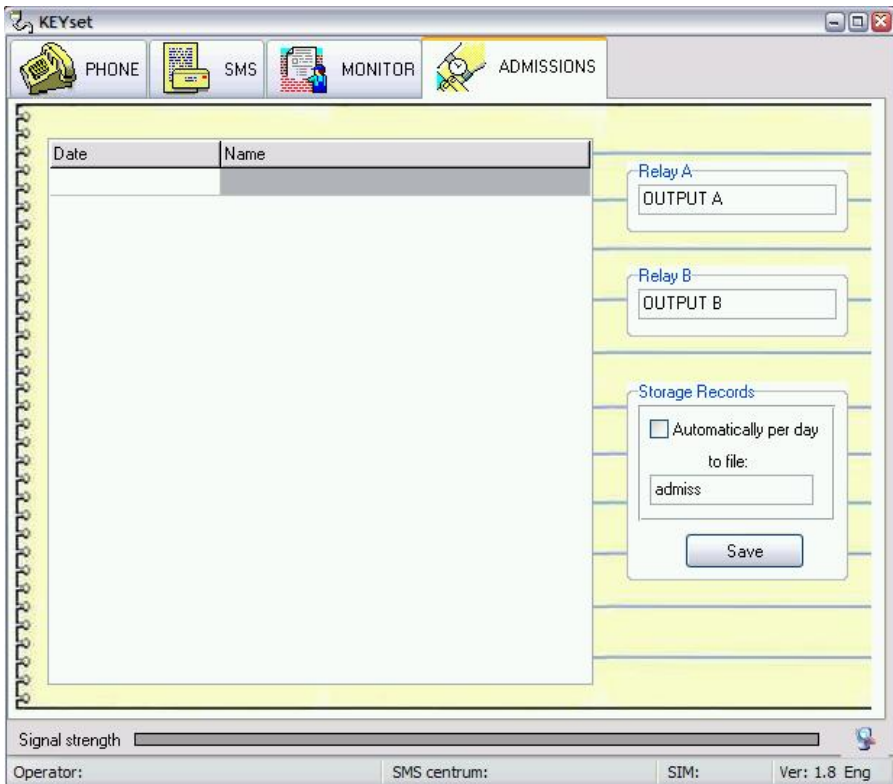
KEYset

PHONE

SMS

MONITOR

ADMISSIONS

| Date | Name |
|---|---|
| | |

Relay A

OUTPUT A

Relay B

OUTPUT B

Storage Records

Automatically per day

to file:

admiss

Save

Signal strength

Operator:

SMS centrum:

SIM:

Ver: 1.8 Eng